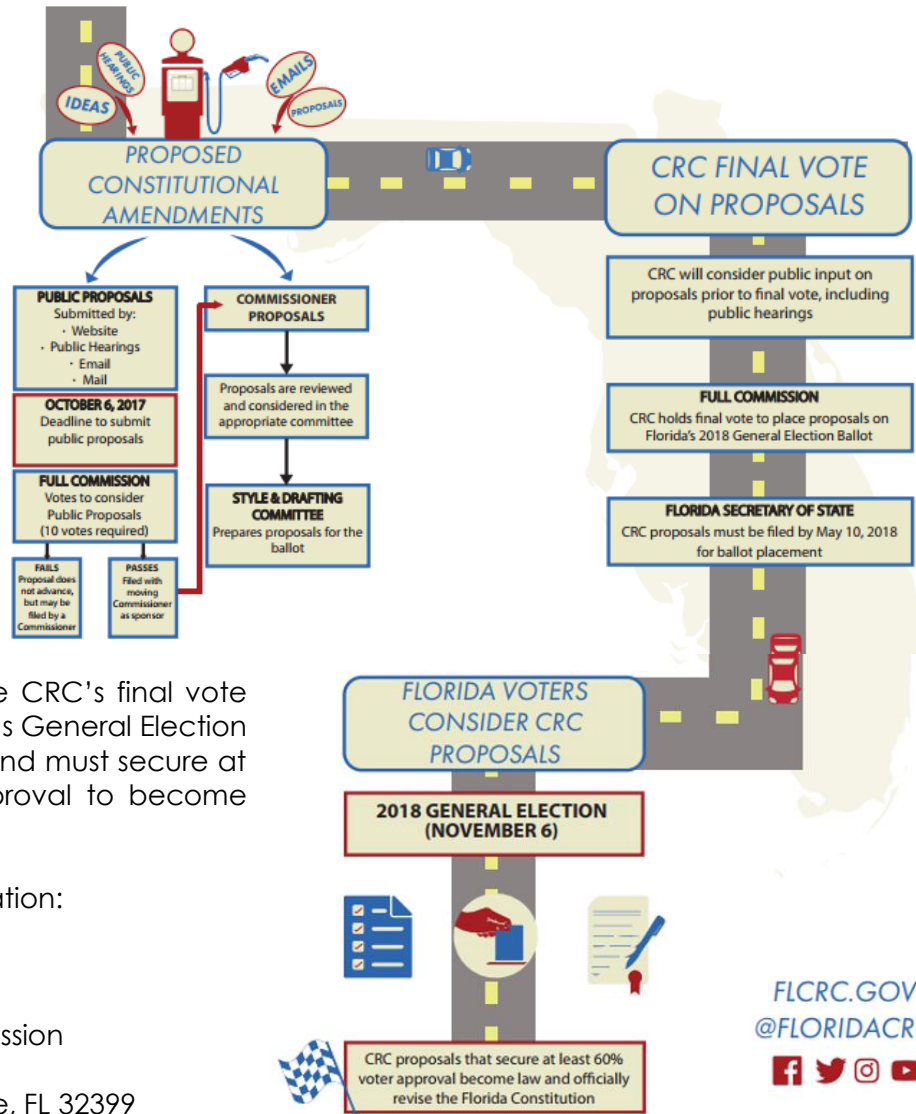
IDEAS

PUBLIC HEARINGS

EMAILS

PROPOSALS

PROPOSED CONSTITUTIONAL AMENDMENTS

CRC FINAL VOTE ON PROPOSALS

PUBLIC PROPOSALS
Submitted by:
· Website
· Public Hearings
· Email
· Mail

OCTOBER 6, 2017
Deadline to submit public proposals

FULL COMMISSION
Votes to consider Public Proposals (10 votes required)

FAILS
Proposal does not advance, but may be filed by a Commissioner

PASSES
Filed with moving Commissioner as sponsor

COMMISSIONER PROPOSALS

Proposals are reviewed and considered in the appropriate committee

STYLE & DRAFTING COMMITTEE
Prepares proposals for the ballot

CRC will consider public input on proposals prior to final vote, including public hearings

FULL COMMISSION
CRC holds final vote to place proposals on Florida's 2018 General Election Ballot

FLORIDA SECRETARY OF STATE
CRC proposals must be filed by May 10, 2018 for ballot placement

e CRC's final vote
s General Election
nd must secure at
proval to become

ation:

ssion

e, FL 32399

FLORIDA VOTERS CONSIDER CRC PROPOSALS

2018 GENERAL ELECTION (NOVEMBER 6)

CRC proposals that secure at least 60% voter approval become law and officially revise the Florida Constitution

FLCRC.GOV
@FLORIDACR